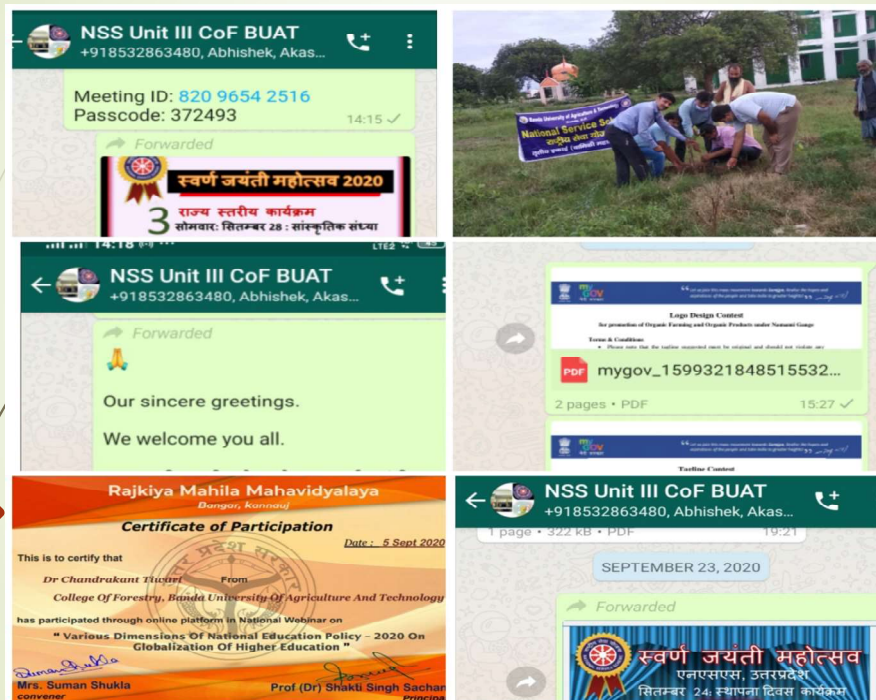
NSS Unit III CoF BUAT
+918532863480, Abhishek, Akas...

Meeting ID: 820 9654 2516
Passcode: 372493
14:15

Forwarded

स्वर्ण जयंती महोत्सव 2020
3 राज्य स्तरीय कार्यक्रम
सोमवार: सितम्बर 28 : सांस्कृतिक संध्या

National Service Scheme

14:18

NSS Unit III CoF BUAT
+918532863480, Abhishek, Akas...

Forwarded

🙏

Our sincere greetings.

We welcome you all.

Logo Design Contest
for promotion of Organic Farming and Organic Products under Namami Gange

mygov_1599321848515532...
2 pages • PDF
15:27

Tagline Contest

Rajkiya Mahila Mahavidyalaya
Bangar, Kannauj
Certificate of Participation
Date : 5 Sept 2020
This is to certify that
Dr Chandrakant Tiwari From
College Of Forestry, Banda University Of Agriculture And Technology
has participated through online platform in National Webinar on
" Various Dimensions Of National Education Policy – 2020 On Globalization Of Higher Education "
Mrs. Suman Shukla
convener
Prof (Dr) Shakti Singh Sachan
Principal

NSS Unit III CoF BUAT
+918532863480, Abhishek, Akas...
1 page • 322 kB • PDF
19:21

SEPTEMBER 23, 2020

Forwarded

स्वर्ण जयंती महोत्सव
एनएसएस, उत्तरप्रदेश
सितम्बर 24: स्थापना दिवस कार्यक्रम